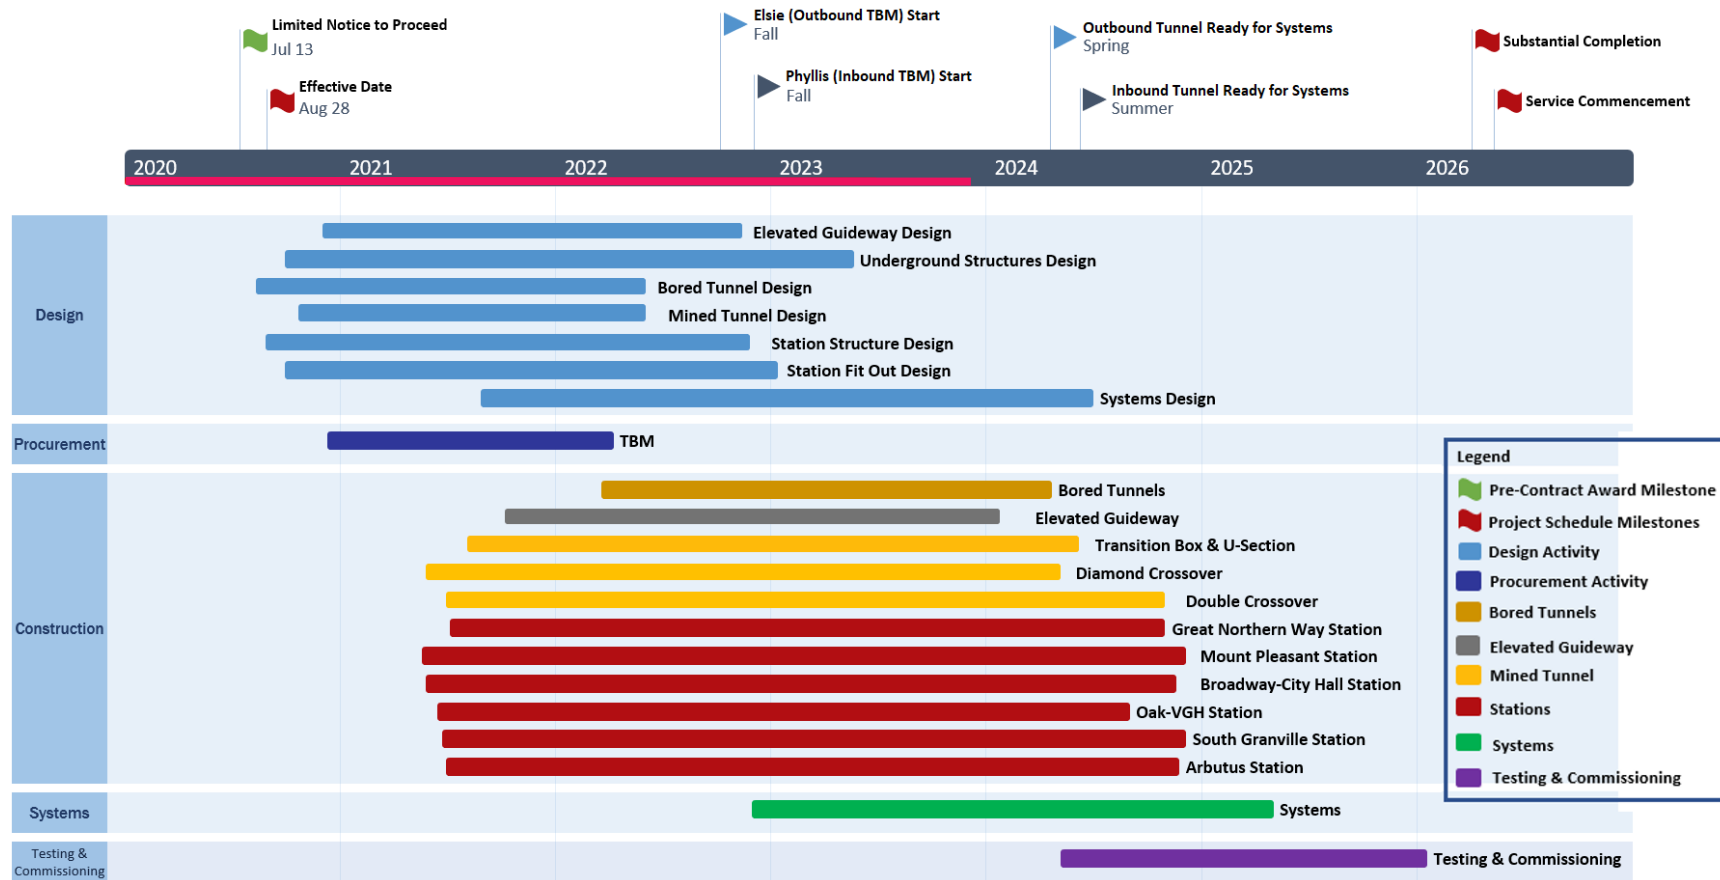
Limited Notice to Proceed
Jul 13

Effective Date
Aug 28

Elsie (Outbound TBM) Start
Fall

Phyllis (Inbound TBM) Start
Fall

Outbound Tunnel Ready for Systems
Spring

Inbound Tunnel Ready for Systems
Summer

Substantial Completion

Service Commencement

2020 2021 2022 2023 2024 2025 2026

Design
Elevated Guideway Design
Underground Structures Design
Bored Tunnel Design
Mined Tunnel Design
Station Structure Design
Station Fit Out Design
Systems Design

Procurement
TBM

Construction
Bored Tunnels
Elevated Guideway
Transition Box & U-Section
Diamond Crossover
Double Crossover
Great Northern Way Station
Mount Pleasant Station
Broadway-City Hall Station
Oak-VGH Station
South Granville Station
Arbutus Station

Systems
Systems

Testing & Commissioning
Testing & Commissioning

Legend
Pre-Contract Award Milestone
Project Schedule Milestones
Design Activity
Procurement Activity
Bored Tunnels
Elevated Guideway
Mined Tunnel
Stations
Systems
Testing & Commissioning